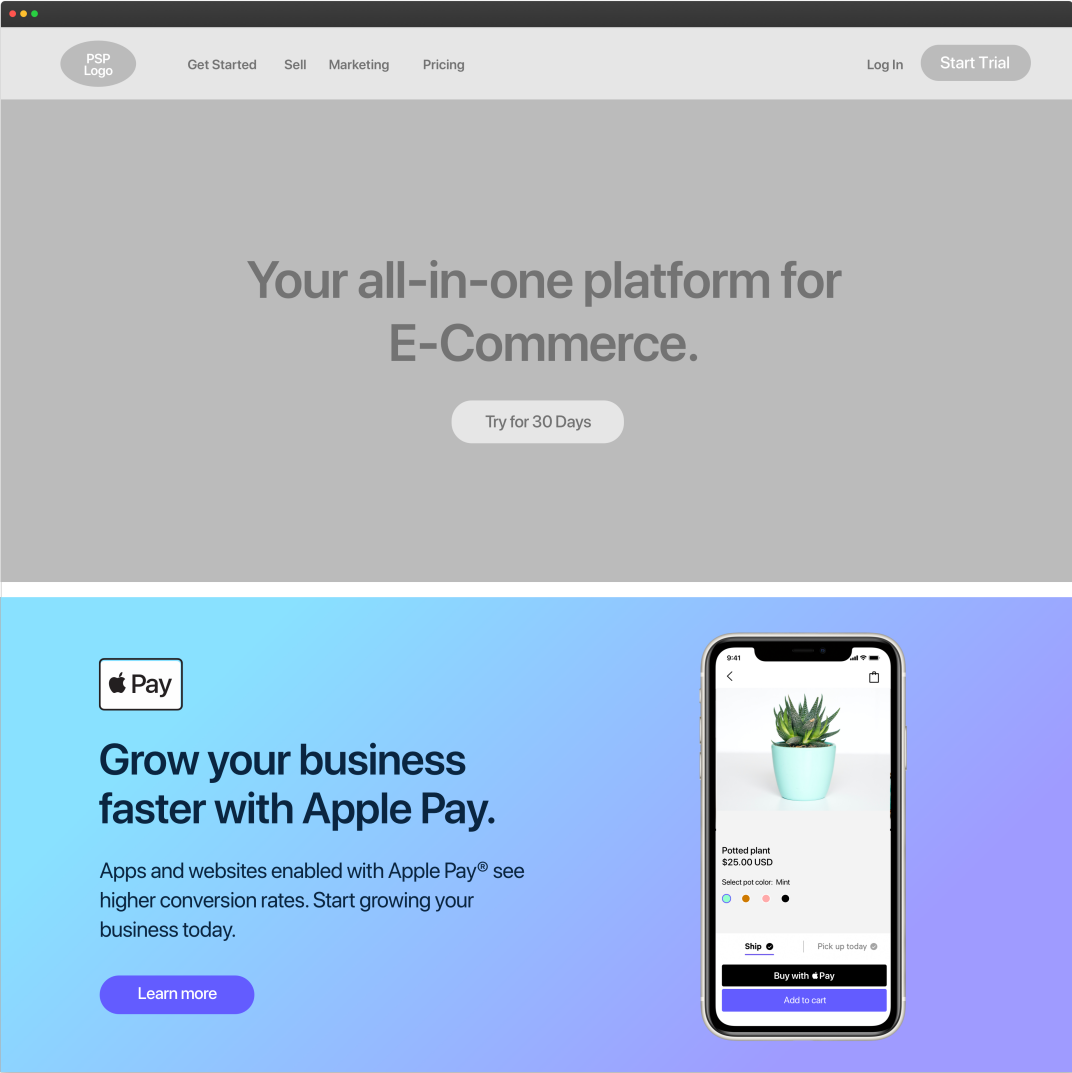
PSP Logo

Get Started Sell Marketing Pricing

Log In Start Trial

Your all-in-one platform for E-Commerce.

Try for 30 Days

 Pay

Grow your business faster with Apple Pay.

Apps and websites enabled with Apple Pay® see higher conversion rates. Start growing your business today.

Learn more

9:41

Potted plant
$25.00 USD

Select pot color: Mint

Ship

Pick up today

Buy with  Pay

Add to cart